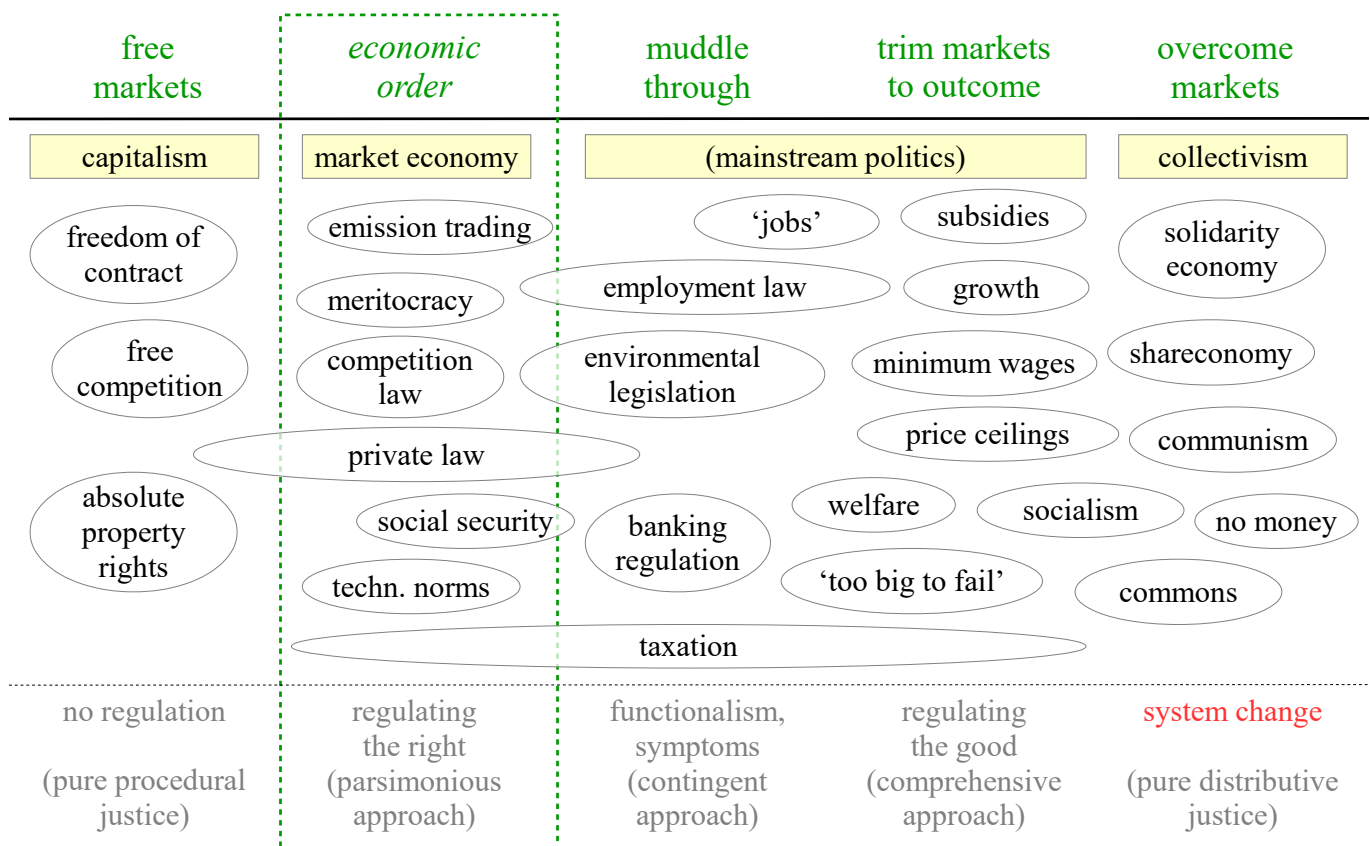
free markets

economic order

muddle through

trim markets to outcome

overcome markets

capitalism

market economy

(mainstream politics)

collectivism

freedom of contract

free competition

absolute property rights

emission trading

meritocracy

competition law

private law

social security

techn. norms

'jobs'

subsidies

employment law

growth

environmental legislation

minimum wages

price ceilings

banking regulation

welfare

'too big to fail'

socialism

solidarity economy

shareconomy

communism

no money

commons

taxation

no regulation

(pure procedural justice)

regulating the right (parsimonious approach)

functionalism, symptoms (contingent approach)

regulating the good (comprehensive approach)

system change

(pure distributive justice)